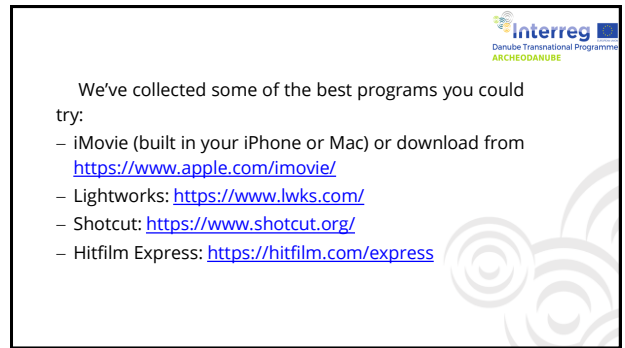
Interreg
Danube Transnational Programme
ARCHEODANUBE

We've collected some of the best programs you could try:

– iMovie (built in your iPhone or Mac) or download from https://www.apple.com/imovie/
– Lightworks: https://www.lwks.com/
– Shotcut: https://www.shotcut.org/
– Hitfilm Express: https://hitfilm.com/express